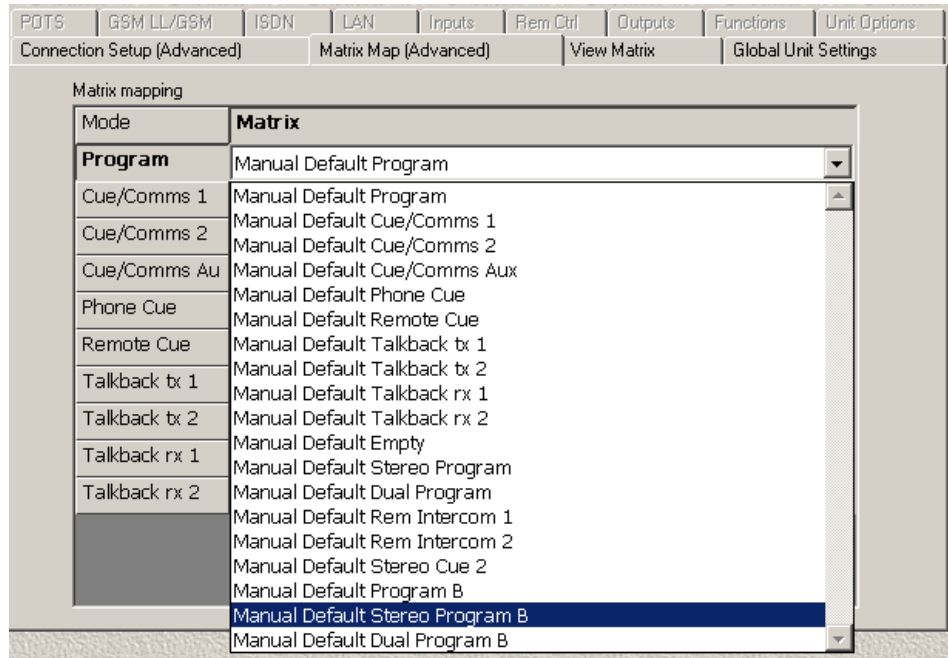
POTS | GSM LL/GSM | ISDN | LAN | Inputs | Rem Ctrl | Outputs | Functions | Unit Options
Connection Setup (Advanced) | Matrix Map (Advanced) | View Matrix | Global Unit Settings

Matrix mapping

| Mode | Matrix |
|---|---|
| Program | Manual Default Program |
| Cue/Comms 1 | |
| Cue/Comms 2 | |
| Cue/Comms Au | |
| Phone Cue | |
| Remote Cue | |
| Talkback tx 1 | |
| Talkback tx 2 | |
| Talkback rx 1 | |
| Talkback rx 2 | |

Manual Default Program
Manual Default Cue/Comms 1
Manual Default Cue/Comms 2
Manual Default Cue/Comms Aux
Manual Default Phone Cue
Manual Default Remote Cue
Manual Default Talkback tx 1
Manual Default Talkback tx 2
Manual Default Talkback rx 1
Manual Default Talkback rx 2
Manual Default Empty
Manual Default Stereo Program
Manual Default Dual Program
Manual Default Rem Intercom 1
Manual Default Rem Intercom 2
Manual Default Stereo Cue 2
Manual Default Program B
Manual Default Stereo Program B
Manual Default Dual Program B